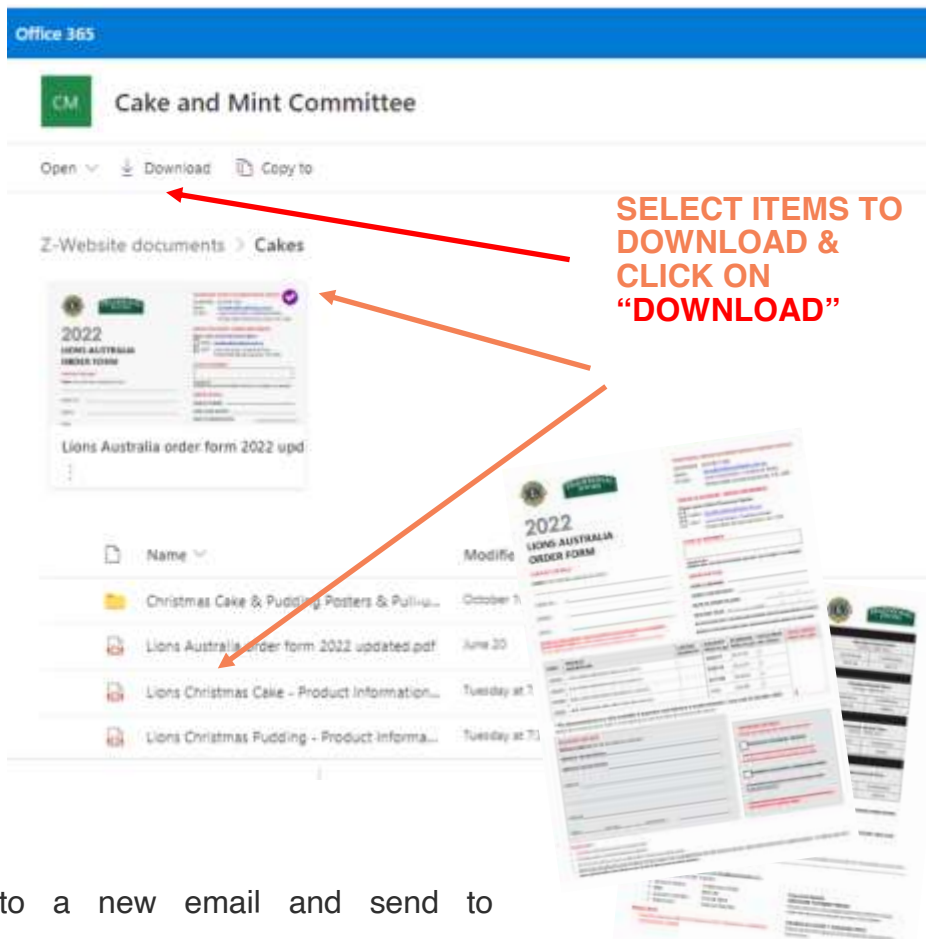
Office 365

CM Cake and Mint Committee

Open Download Copy to

Z-Website documents > Cakes

SELECT ITEMS TO DOWNLOAD & CLICK ON "DOWNLOAD"

2022 LIONS AUSTRALIA ORDER FORM

Lions Australia order form 2022 upd

Name Modifie

Christmas Cake & Pudding Posters & Pull-u... October 1

Lions Australia order form 2022 updated.pdf June 20

Lions Christmas Cake - Product Information... Tuesday at 7

Lions Christmas Pudding - Product Informa... Tuesday at 7

2022 LIONS AUSTRALIA ORDER FORM

to a new email and send to